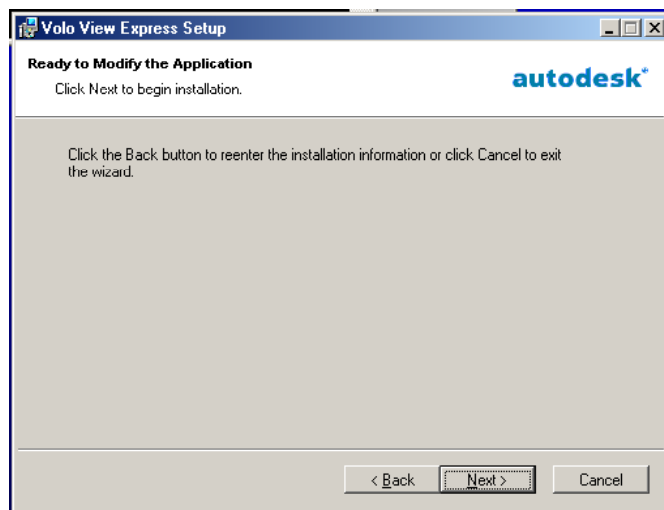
Volo View Express Setup

Ready to Modify the Application

Click Next to begin installation.

autodesk®

Click the Back button to reenter the installation information or click Cancel to exit the wizard.

< Back

Next >

Cancel